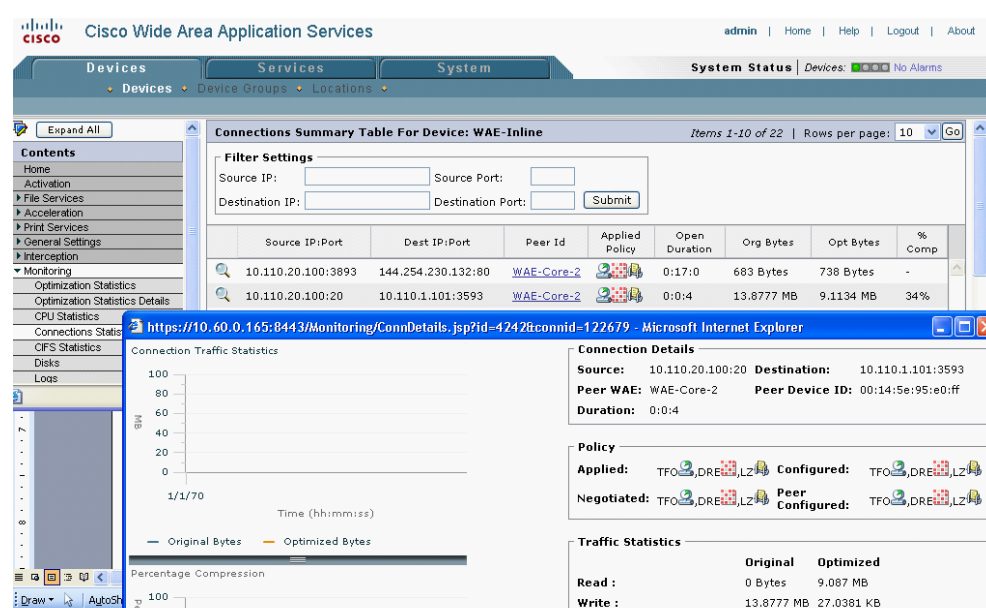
cisco Cisco Wide Area Application Services

admin | Home | Help | Logout | About

Devices | Services | System

System Status | Devices: No Alarms

• Devices • Device Groups • Locations •

Expand All

Contents
Home
Activation
File Services
Acceleration
Print Services
General Settings
Interception
Monitoring
Optimization Statistics
Optimization Statistics Details
CPU Statistics
Connections Statis
CIFS Statistics
Disks
Logs

Connections Summary Table For Device: WAE-Inline

Items 1-10 of 22 | Rows per page: 10 Go

Filter Settings
Source IP:
Source Port:
Destination IP:
Destination Port:
Submit

| | Source IP:Port | Dest IP:Port | Peer Id | Applied Policy | Open Duration | Org Bytes | Opt Bytes | % Comp |
|---|---|---|---|---|---|---|---|---|
| | 10.110.20.100:3893 | 144.254.230.132:80 | WAE-Core-2 | | 0:17:0 | 683 Bytes | 738 Bytes | - |
| | 10.110.20.100:20 | 10.110.1.101:3593 | WAE-Core-2 | | 0:0:4 | 13.8777 MB | 9.1134 MB | 34% |

https://10.60.0.165:8443/Monitoring/ConnDetails.jsp?id=4242&connid=122679 - Microsoft Internet Explorer

Connection Traffic Statistics

100
80
60
40
20
0
MB
1/1/70
Time (hh:mm:ss)

— Original Bytes — Optimized Bytes

Percentage Compression
100

Connection Details
Source: 10.110.20.100:20 Destination: 10.110.1.101:3593
Peer WAE: WAE-Core-2 Peer Device ID: 00:14:5e:95:e0:ff
Duration: 0:0:4

Policy
Applied: TFO,DRE,LZ Configured: TFO,DRE,LZ
Negotiated: TFO,DRE,LZ Peer Configured: TFO,DRE,LZ

Traffic Statistics
Original Optimized
Read : 0 Bytes 9.087 MB
Write : 13.8777 MB 27.0381 KB

Draw AutoSh